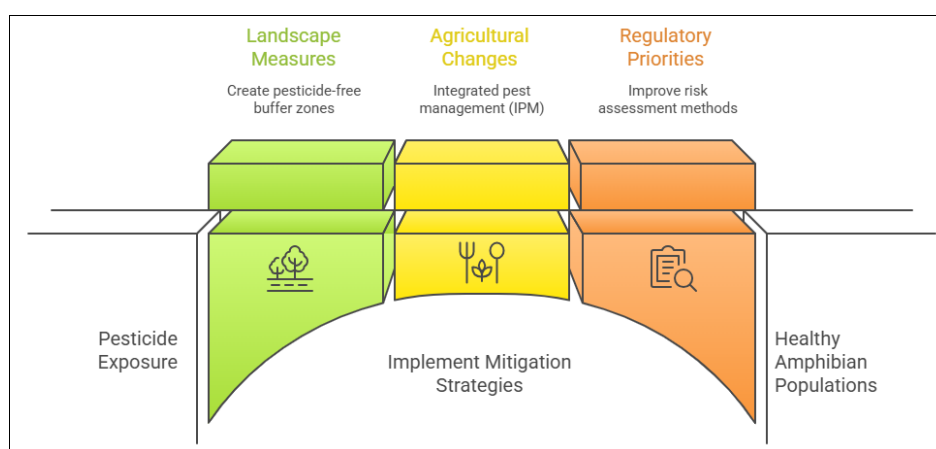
Landscape Measures

Create pesticide-free buffer zones

Agricultural Changes

Integrated pest management (IPM)

Regulatory Priorities

Improve risk assessment methods

Pesticide Exposure

Implement Mitigation Strategies

Healthy Amphibian Populations